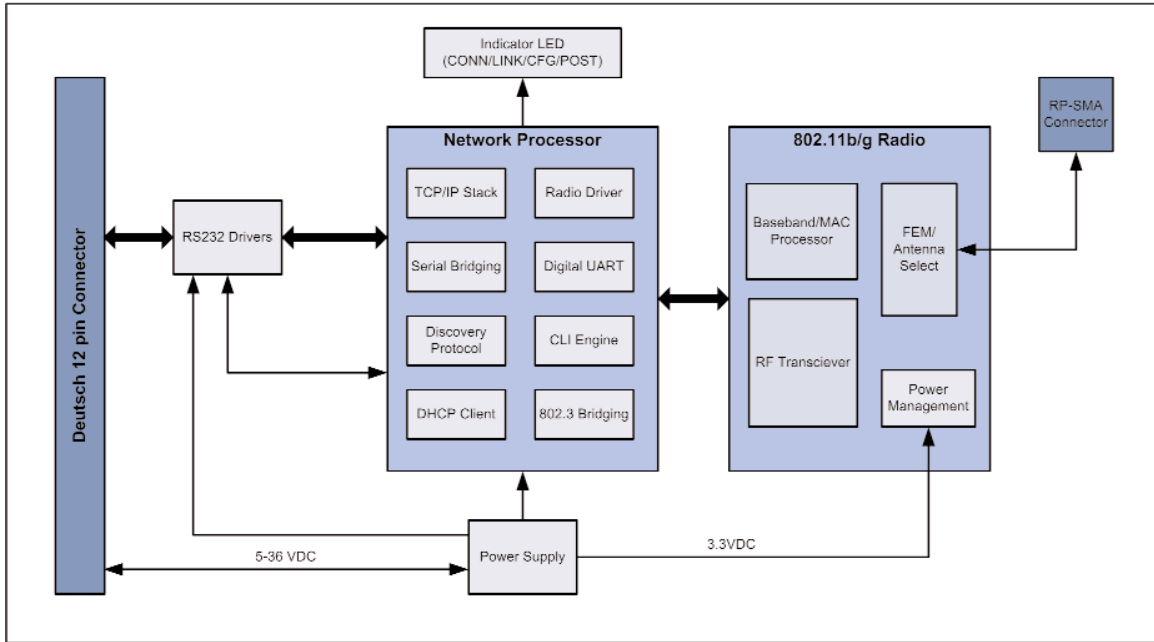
Indicator LED
(CONN/LINK/CFG/POST)

Deutsch 12 pin Connector

RS232 Drivers

Network Processor

TCP/IP Stack

Radio Driver

Serial Bridging

Digital UART

Discovery Protocol

CLI Engine

DHCP Client

802.3 Bridging

802.11b/g Radio

Baseband/MAC Processor

FEM/ Antenna Select

RF Transciever

Power Management

RP-SMA Connector

5-36 VDC

Power Supply

3.3VDC